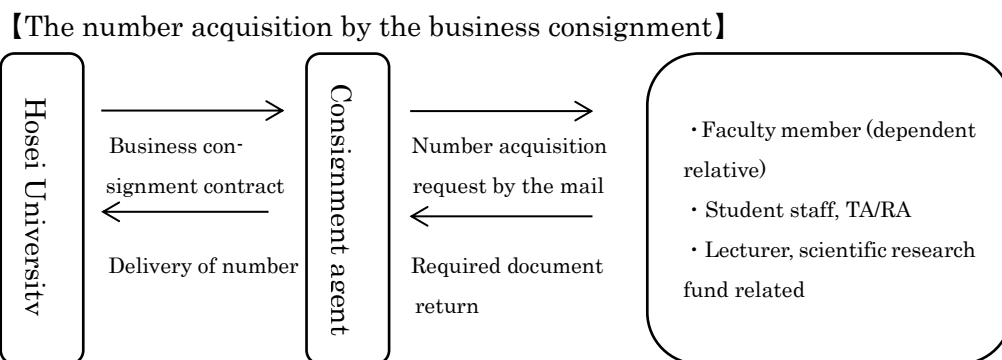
【The number acquisition by the business consignment】

Hosei University

Business consignment contract

Delivery of number

Consignment agent

Number acquisition request by the mail

Required document return

・Faculty member (dependent relative)

・Student staff, TA/RA

・Lecturer, scientific research fund related